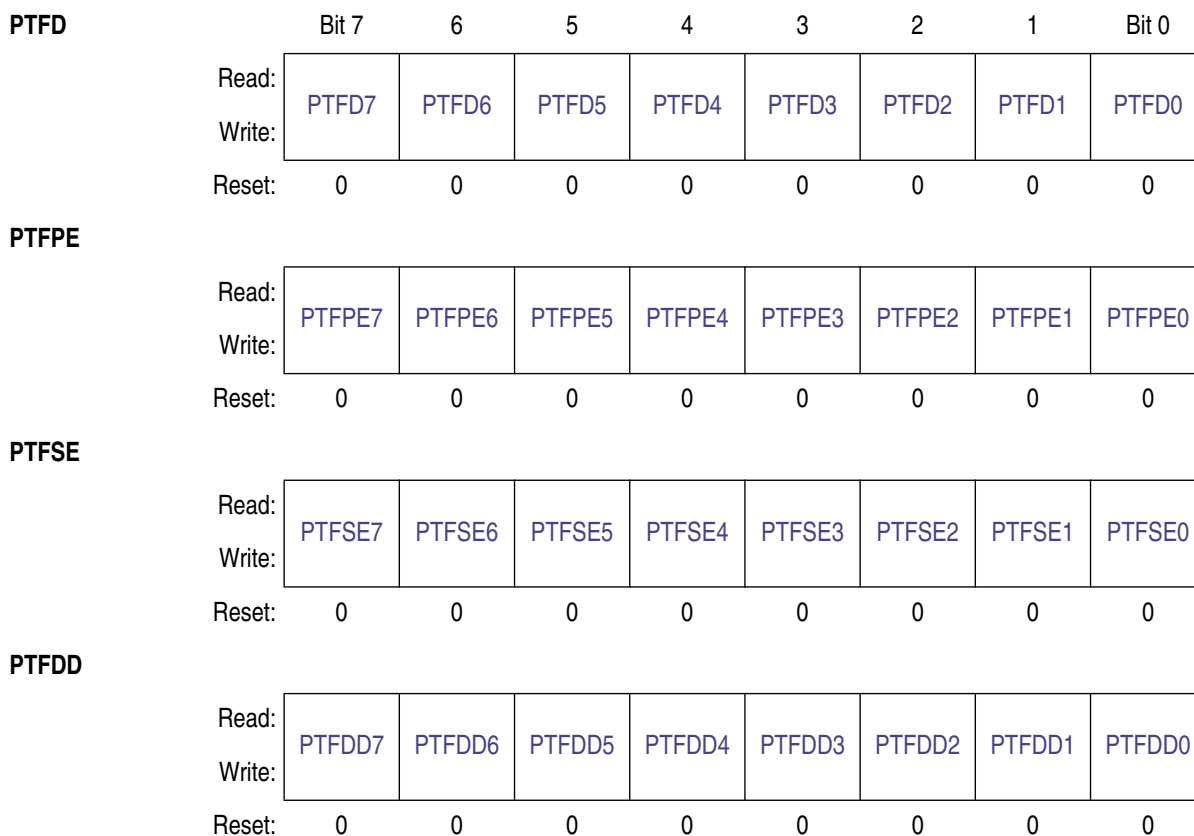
**PTFD**

| | Bit 7 | 6 | 5 | 4 | 3 | 2 | 1 | Bit 0 |
|---|---|---|---|---|---|---|---|---|
| Read: Write: | PTFD7 | PTFD6 | PTFD5 | PTFD4 | PTFD3 | PTFD2 | PTFD1 | PTFD0 |
| Reset: | 0 | 0 | 0 | 0 | 0 | 0 | 0 | 0 |

**PTFPE**

| | | | | | | | | |
|---|---|---|---|---|---|---|---|---|
| Read: Write: | PTFPE7 | PTFPE6 | PTFPE5 | PTFPE4 | PTFPE3 | PTFPE2 | PTFPE1 | PTFPE0 |
| Reset: | 0 | 0 | 0 | 0 | 0 | 0 | 0 | 0 |

**PTFSE**

| | | | | | | | | |
|---|---|---|---|---|---|---|---|---|
| Read: Write: | PTFSE7 | PTFSE6 | PTFSE5 | PTFSE4 | PTFSE3 | PTFSE2 | PTFSE1 | PTFSE0 |
| Reset: | 0 | 0 | 0 | 0 | 0 | 0 | 0 | 0 |

**PTFDD**

| | | | | | | | | |
|---|---|---|---|---|---|---|---|---|
| Read: Write: | PTFDD7 | PTFDD6 | PTFDD5 | PTFDD4 | PTFDD3 | PTFDD2 | PTFDD1 | PTFDD0 |
| Reset: | 0 | 0 | 0 | 0 | 0 | 0 | 0 | 0 |